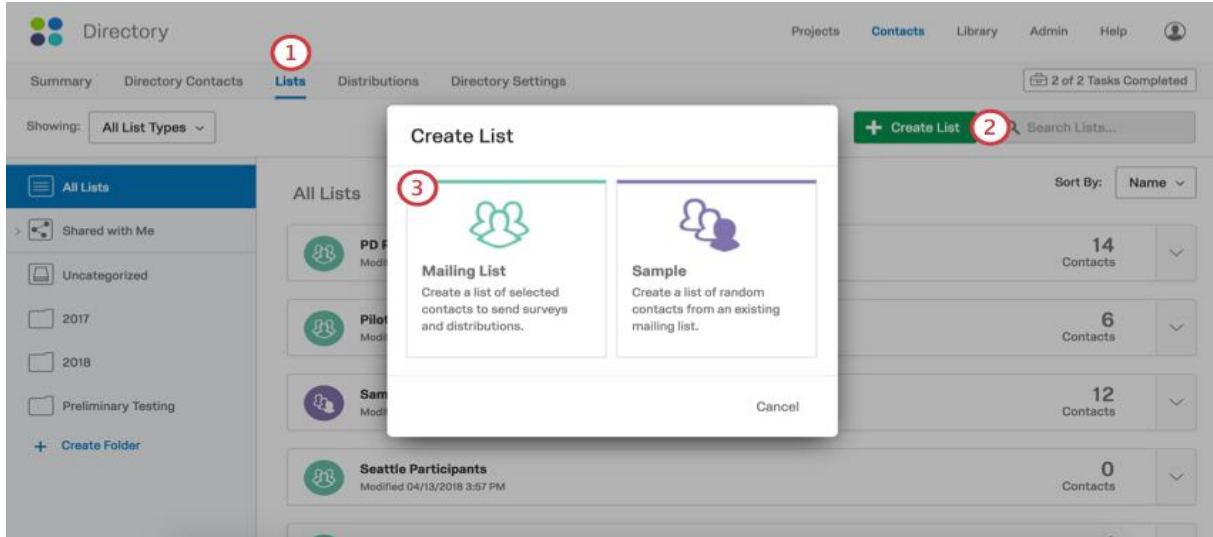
Directory

Projects Contacts Library Admin Help

1

Summary Directory Contacts Lists Distributions Directory Settings

2 of 2 Tasks Completed

Showing: All List Types

Create List 2 Search Lists...

All Lists

Shared with Me

Uncategorized

2017

2018

Preliminary Testing

+ Create Folder

All Lists

Sort By: Name

PD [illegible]
Modi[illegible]

14
Contacts

Pilot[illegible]
Modi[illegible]

6
Contacts

Sam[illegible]
Modi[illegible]

12
Contacts

Seattle Participants
Modified 04/13/2018 3:57 PM

0
Contacts

Create List

3

Mailing List
Create a list of selected contacts to send surveys and distributions.

Sample
Create a list of random contacts from an existing mailing list.

Cancel